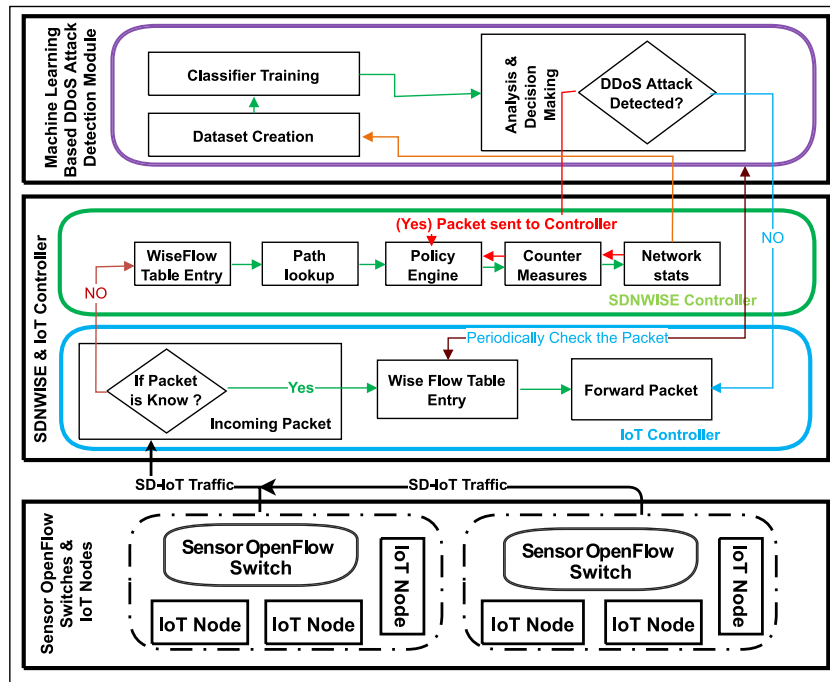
Machine Learning Based DDoS Attack Detection Module

Classifier Training

Dataset Creation

Analysis & Decision Making

DDoS Attack Detected?

SDNWISE & IoT Controller

(Yes) Packet sent to Controller

NO

WiseFlow Table Entry

Path lookup

Policy Engine

Counter Measures

Network stats

NO

SDNWISE Controller

Periodically Check the Packet

If Packet is Know ?

Yes

Wise Flow Table Entry

Forward Packet

Incoming Packet

IoT Controller

SD-IoT Traffic

SD-IoT Traffic

Sensor OpenFlow Switches & IoT Nodes

Sensor OpenFlow Switch

IoT Node

IoT Node

IoT Node

Sensor OpenFlow Switch

IoT Node

IoT Node

IoT Node